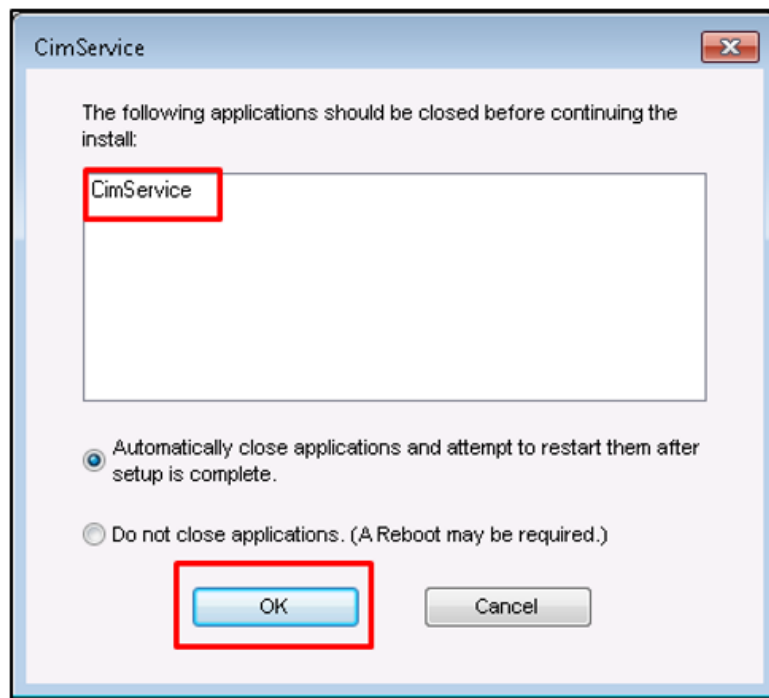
CimService

The following applications should be closed before continuing the install:

CimService

Automatically close applications and attempt to restart them after setup is complete.

Do not close applications. (A Reboot may be required.)

OK

Cancel